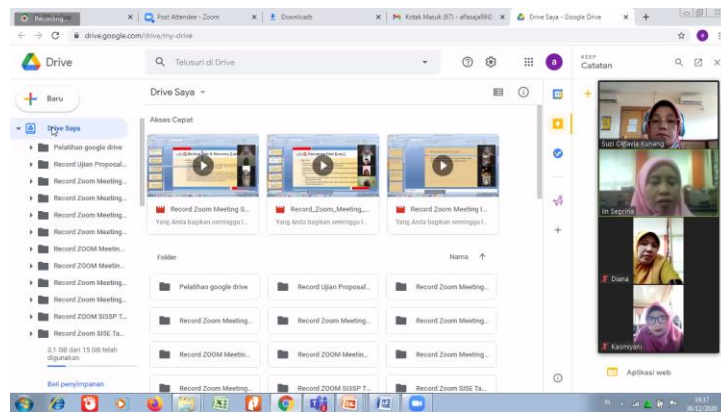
Recording... | Post Attendee - Zoom | Downloads | Kotak Masuk (67) - alfasaja99@ | Drive Saya - Google Drive

drive.google.com/drive/my-drive

Drive

Telusuri di Drive

Baru

Drive Saya

Pelatihan google drive
Record Ujian Proposal...
Record Zoom Meeting...
Record Zoom Meeting...
Record Zoom Meeting...
Record Zoom Meeting...
Record ZOOM Meetin...
Record ZOOM Meetin...
Record Zoom Meeting...
Record Zoom Meeting...
Record ZOOM SI3SP T...
Record Zoom SISE Ta...

3,1 GB dari 15 GB telah digunakan

Beli penyimpanan

Drive Saya

Akses Cepat

Record Zoom Meeting S...
Yang Anda bagikan seminggu l...

Record_Zoom_Meeting_...
Yang Anda bagikan seminggu l...

Record Zoom Meeting I...
Yang Anda bagikan seminggu l...

Folder

Nama

Pelatihan google drive
Record Ujian Proposal...
Record Zoom Meeting...
Record Zoom Meeting...
Record Zoom Meeting...
Record Zoom Meeting...
Record ZOOM Meetin...
Record ZOOM Meetin...
Record Zoom Meeting...
Record Zoom Meeting...
Record ZOOM SI3SP T...
Record Zoom SISE Ta...

KEEP
Catatan

Suzi Oktavia Kurang

Iin Septina

Diana

Kasmiyani

Aplikasi web

14:17
30/12/2020